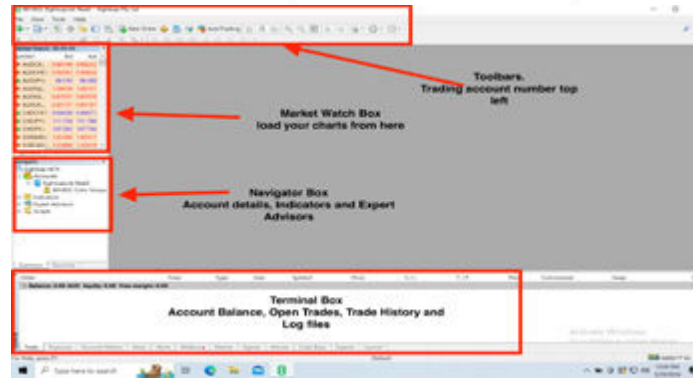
Toolbars.
Trading account number top left

Market Watch Box
load your charts from here

Navigator Box
Account details, Indicators and Expert Advisors

Terminal Box
Account Balance, Open Trades, Trade History and Log files

File View Tools Help

New Order

AutoTrading

Market Watch

Symbol Bid Ask

Navigator

Accounts

Indicators

Expert Advisors

Scripts

Order Time Type Size Symbol Price

Balance

Activate Windows

Type here to search